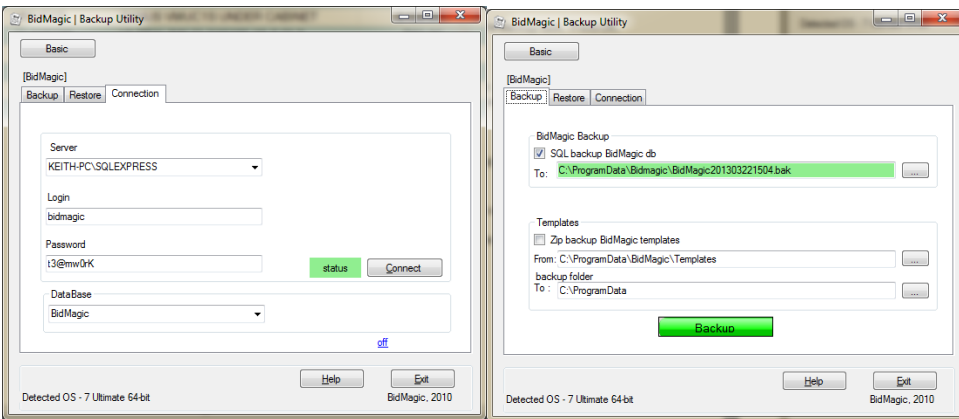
BidMagic | Backup Utility

Basic

[BidMagic]

Backup | Restore | Connection

Server

KEITH-PC\SQLEXPRESS

Login

bidmagic

Password

t3@mw0rK

status

Connect

DataBase

BidMagic

off

Help

Exit

Detected OS - 7 Ultimate 64-bit

BidMagic, 2010

BidMagic | Backup Utility

Basic

[BidMagic]

Backup | Restore | Connection

BidMagic Backup

SQL backup BidMagic db

To: C:\ProgramData\Bidmagic\BidMagic201303221504.bak

...

Templates

Zip backup BidMagic templates

From: C:\ProgramData\BidMagic\Templates

...

backup folder

To : C:\ProgramData

...

Backup

Help

Exit

Detected OS - 7 Ultimate 64-bit

BidMagic, 2010